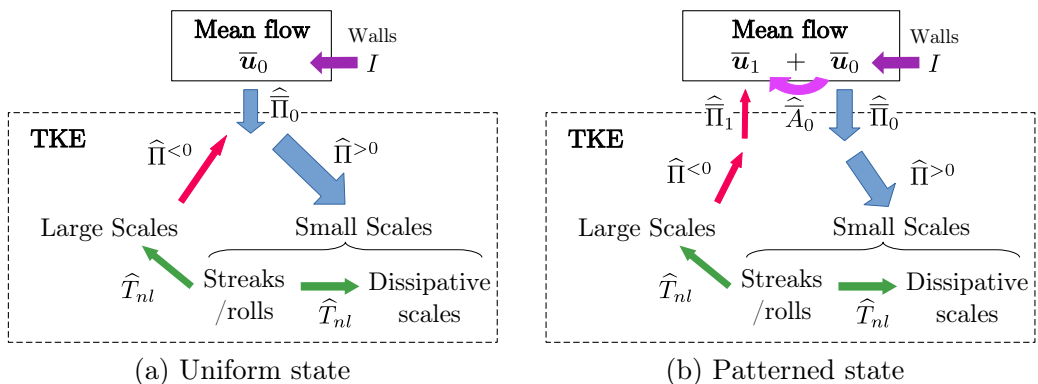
Mean flow
$\overline{\boldsymbol{u}}_0$

Walls
$I$

$\widehat{\overline{\Pi}}_0$

TKE

$\widehat{\Pi}^{<0}$

$\widehat{\Pi}^{>0}$

Large Scales

Small Scales

$\widehat{T}_{nl}$

Streaks /rolls

Dissipative scales

$\widehat{T}_{nl}$

(a) Uniform state

Mean flow
$\overline{\boldsymbol{u}}_1$ + $\overline{\boldsymbol{u}}_0$

Walls
$I$

$\widehat{\overline{\Pi}}_1$

$\widehat{\overline{A}}_0$

$\widehat{\overline{\Pi}}_0$

TKE

$\widehat{\Pi}^{<0}$

$\widehat{\Pi}^{>0}$

Large Scales

Small Scales

$\widehat{T}_{nl}$

Streaks /rolls

Dissipative scales

$\widehat{T}_{nl}$

(b) Patterned state